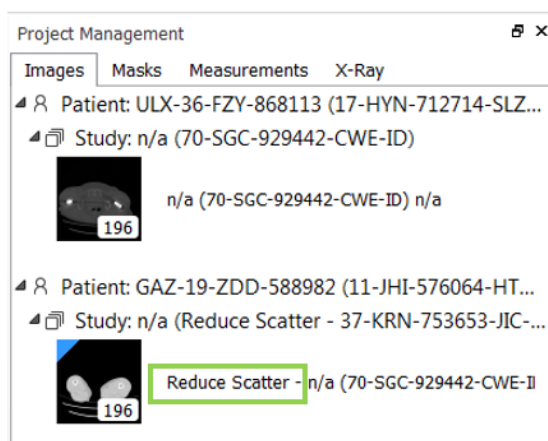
Project Management

Images Masks Measurements X-Ray

Patient: ULX-36-FZY-868113 (17-HYN-712714-SLZ...

Study: n/a (70-SGC-929442-CWE-ID)

196

n/a (70-SGC-929442-CWE-ID) n/a

Patient: GAZ-19-ZDD-588982 (11-JHI-576064-HT...

Study: n/a (Reduce Scatter - 37-KRN-753653-JIC-...

196

Reduce Scatter - n/a (70-SGC-929442-CWE-I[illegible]